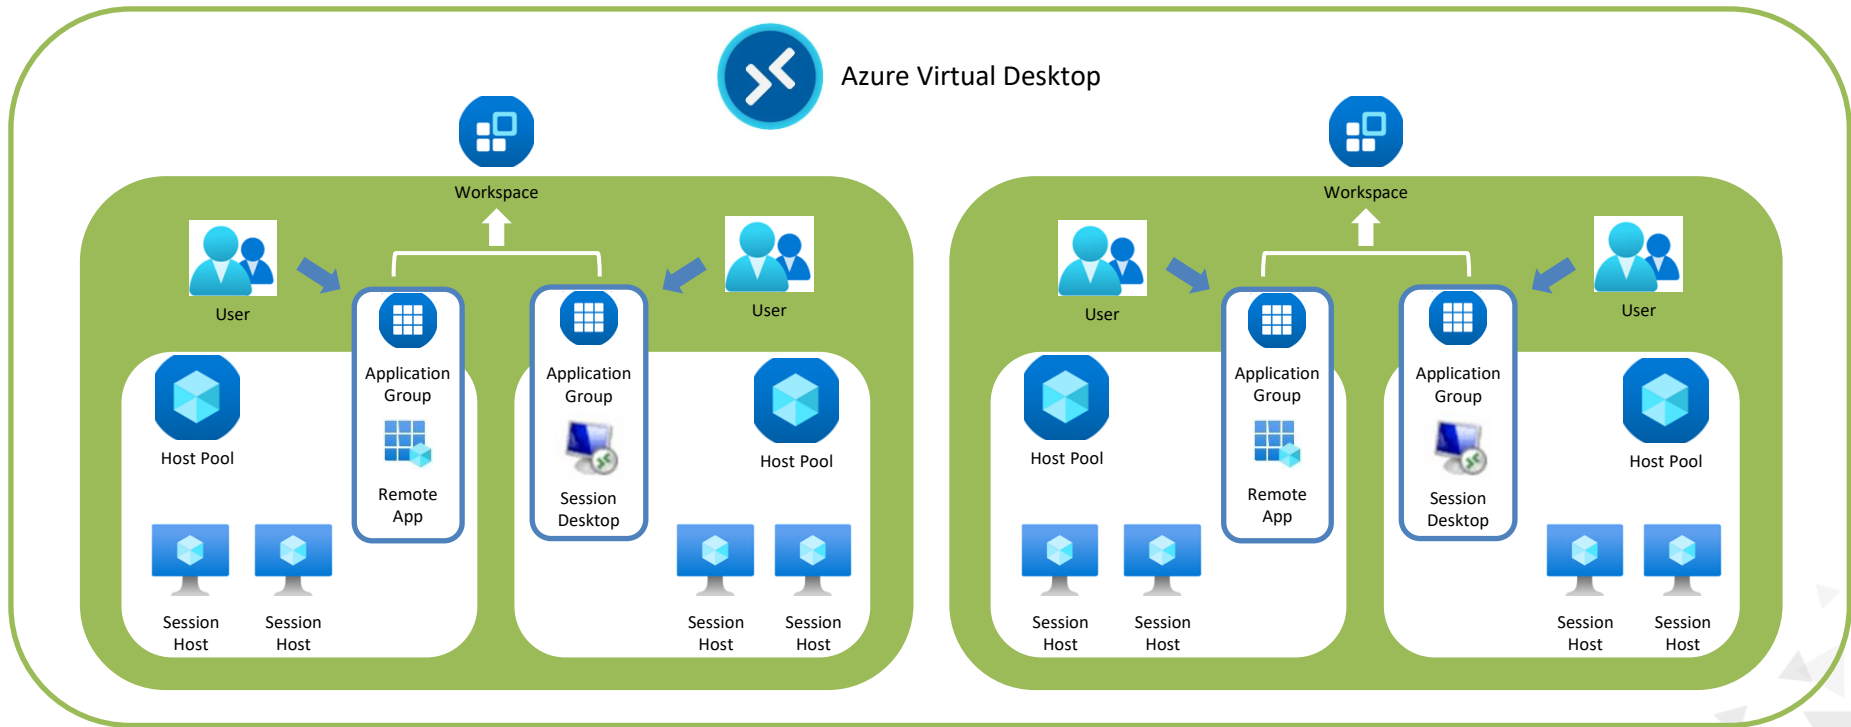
Azure Virtual Desktop

Workspace

User

Application Group

Remote App

Application Group

Session Desktop

User

Host Pool

Host Pool

Session Host

Session Host

Session Host

Session Host

Workspace

User

Application Group

Remote App

Application Group

Session Desktop

User

Host Pool

Host Pool

Session Host

Session Host

Session Host

Session Host